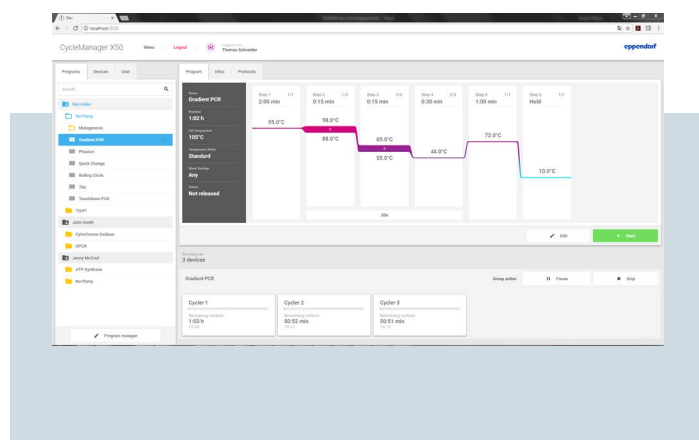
localhost:3000

CycleManager X50 Menu Logout Thomas Schneider eppendorf

Programs Devices User

Search...

My Folder
Na-Pump
Mutagenesis
Gradient PCR
Phusion
Quick Change
Rolling Circle
Taq
Touchdown PCR
TopVI
John Smith
Cytochrome Oxidase
GPCR
Jenny McCool
ATP-Synthase
Na-Pump

Program manager

Program Infos Protocols

Name
Gradient PCR
Duration
1:02 h
Lid Temperature
105°C
Temperature Mode
Standard
Block Settings
Any
Report
Not released

Step 1 1/1
2:00 min
95.0°C

Step 2 1/3
0:15 min
98.0°C
88.0°C

Step 3 2/3
0:15 min
65.0°C
55.0°C

Step 4 3/3
0:30 min
44.0°C

Step 5 1/1
1:00 min
72.0°C

Step 6 1/1
Hold
10.0°C

30x

Edit Start

Running on
3 devices

Gradient PCR Group action Pause Stop

Cycler 1
Remaining runtime
1:03 h

Cycler 2
Remaining runtime
50:52 min

Cycler 3
Remaining runtime
50:51 min